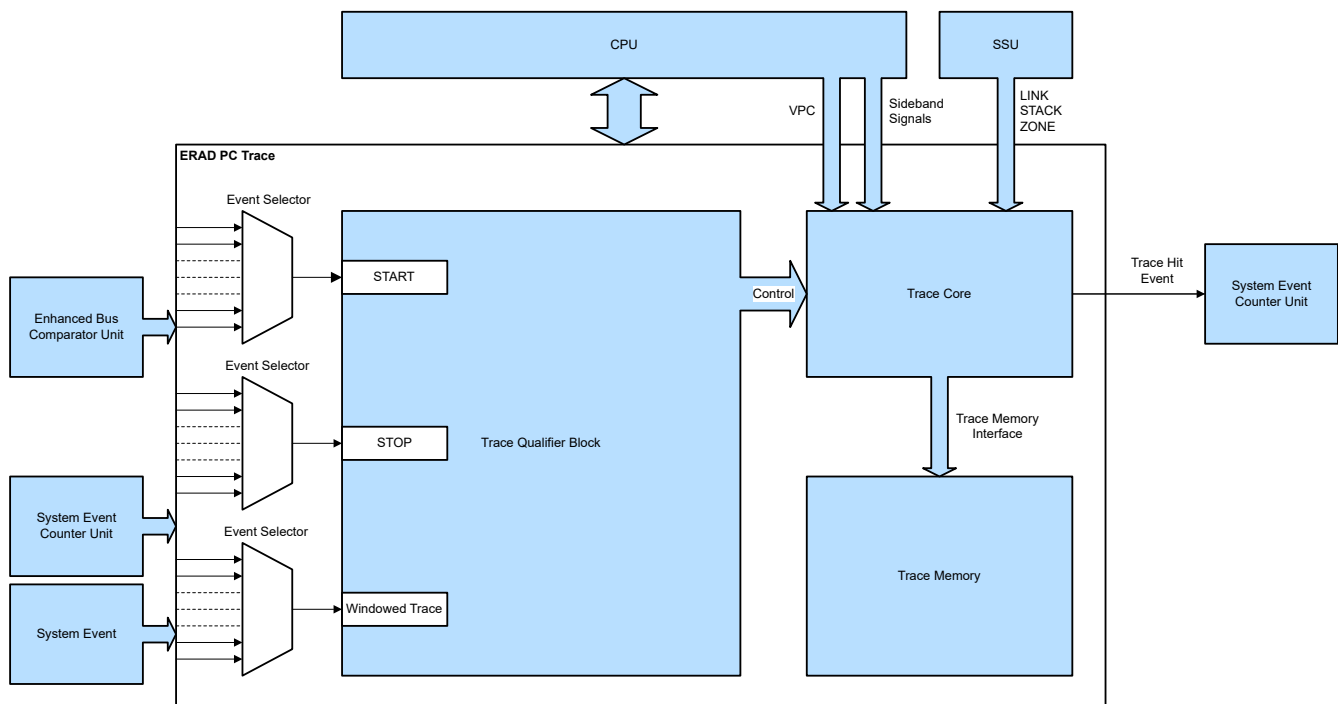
CPU

SSU

VPC

Sideband Signals

LINK
STACK
ZONE

ERAD PC Trace

Event Selector

START

Enhanced Bus Comparator Unit

Event Selector

STOP

Trace Qualifier Block

System Event Counter Unit

Event Selector

Windowed Trace

System Event

Control

Trace Core

Trace Hit Event

System Event Counter Unit

Trace Memory Interface

Trace Memory